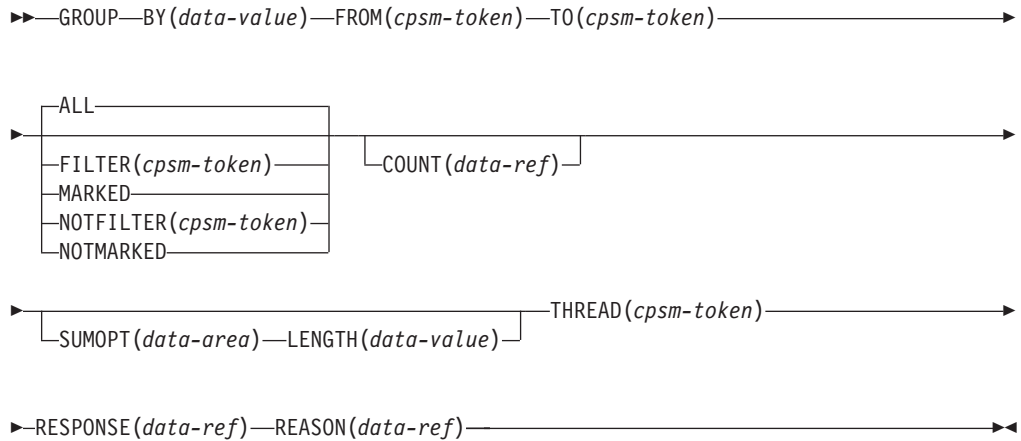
GROUP BY(data-value) FROM(cpsm-token) TO(cpsm-token)

ALL
FILTER(cpsm-token)
MARKED
NOTFILTER(cpsm-token)
NOTMARKED
COUNT(data-ref)

SUMOPT(data-area) LENGTH(data-value) THREAD(cpsm-token)

RESPONSE(data-ref) REASON(data-ref)